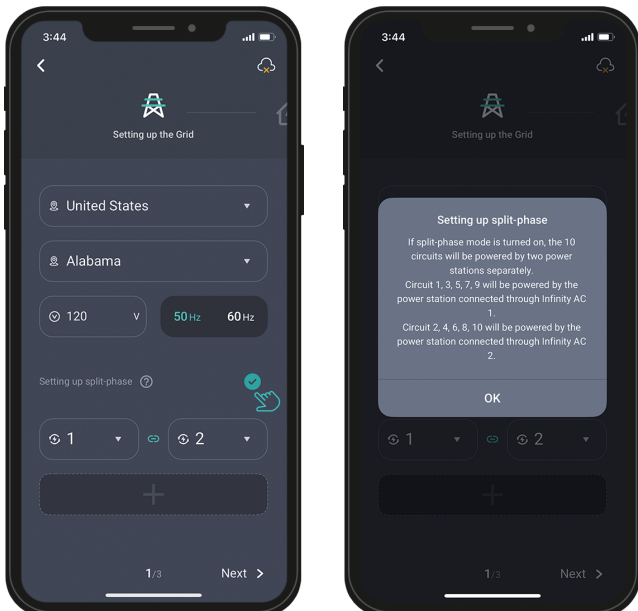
3:44

Setting up the Grid

United States

Alabama

120 V

50 Hz 60 Hz

Setting up split-phase ?

1

2

+

1/3

Next >

3:44

Setting up the Grid

Setting up split-phase

If split-phase mode is turned on, the 10 circuits will be powered by two power stations separately.
Circuit 1, 3, 5, 7, 9 will be powered by the power station connected through Infinity AC 1.
Circuit 2, 4, 6, 8, 10 will be powered by the power station connected through Infinity AC 2.

OK

1

2

+

1/3

Next >